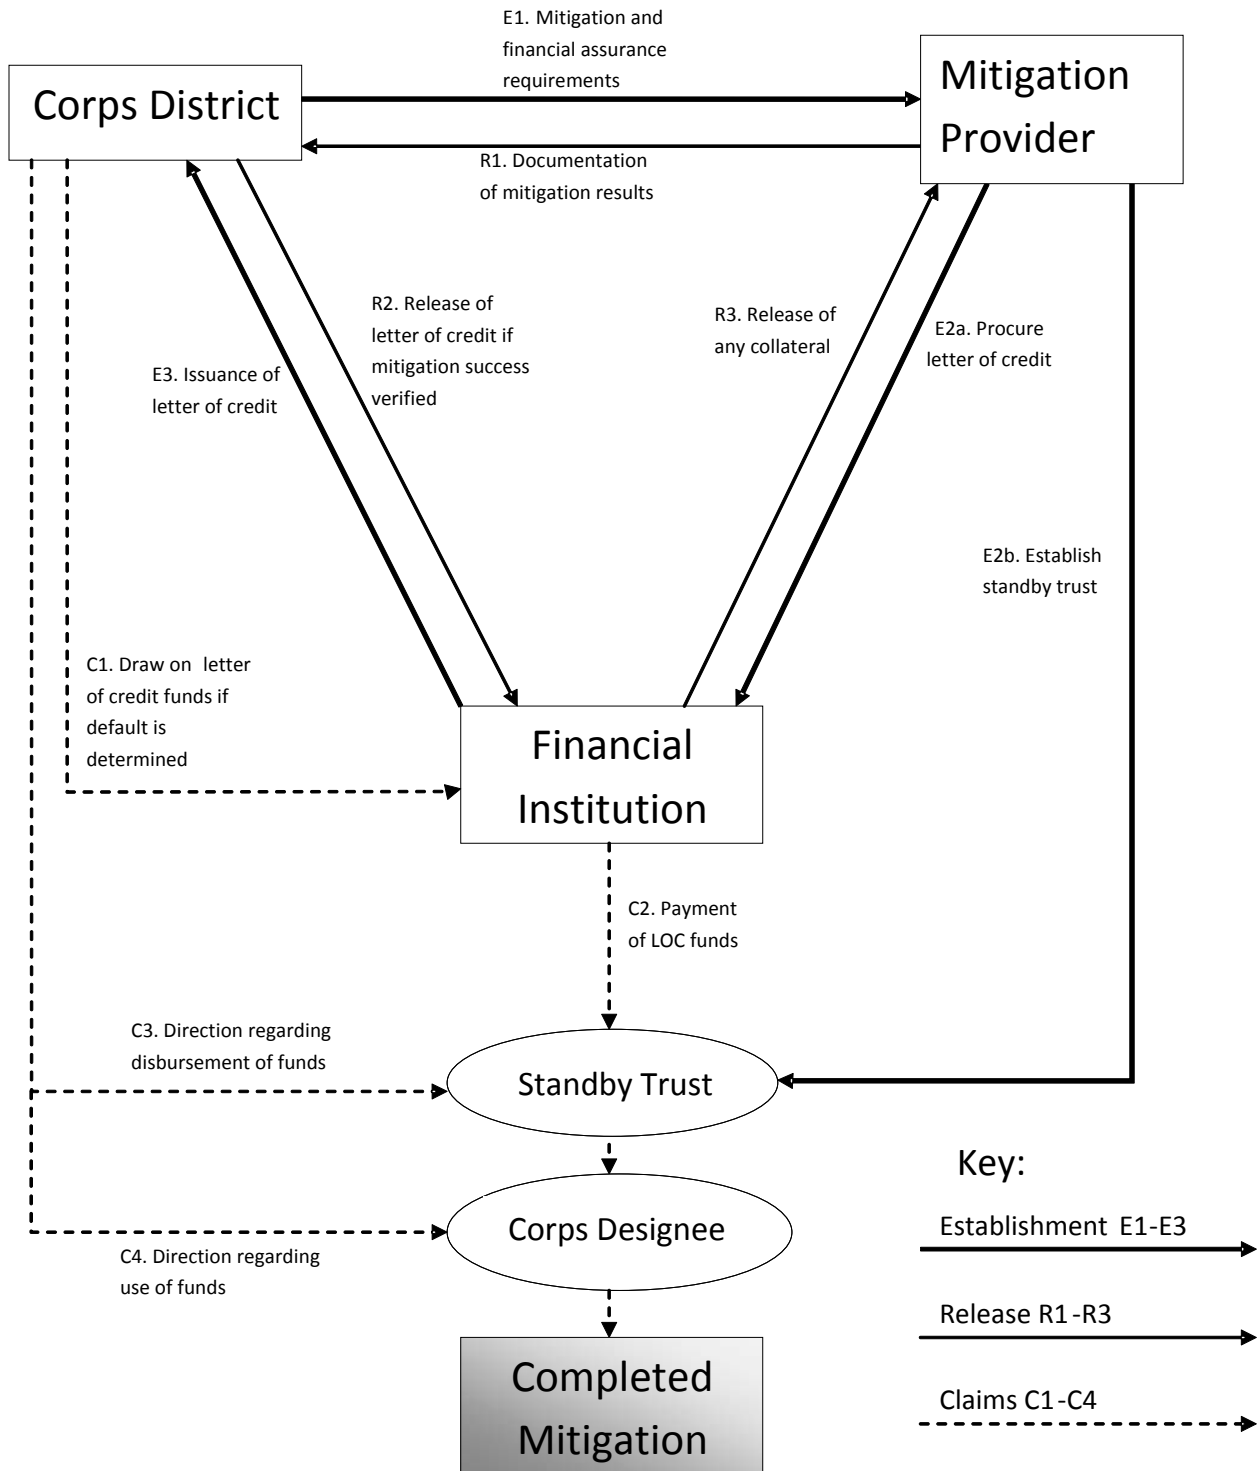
E1. Mitigation and financial assurance requirements

Corps District

Mitigation Provider

R1. Documentation of mitigation results

R2. Release of letter of credit if mitigation success verified

R3. Release of any collateral

E2a. Procure letter of credit

E3. Issuance of letter of credit

E2b. Establish standby trust

C1. Draw on letter of credit funds if default is determined

Financial Institution

C2. Payment of LOC funds

C3. Direction regarding disbursement of funds

Standby Trust

Key:

Corps Designee

Establishment E1-E3

C4. Direction regarding use of funds

Release R1-R3

Completed Mitigation

Claims C1-C4